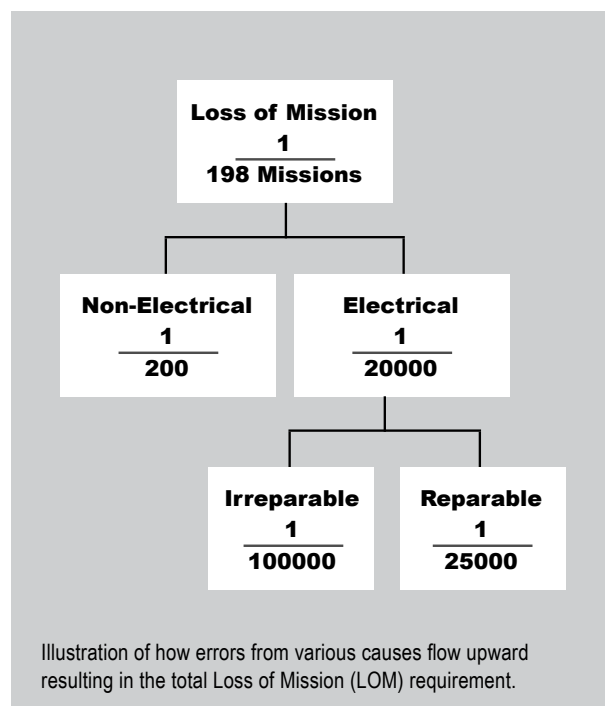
Loss of Mission
$\frac{1}{198 \text{ Missions}}$

Non-Electrical
$\frac{1}{200}$

Electrical
$\frac{1}{20000}$

Irreparable
$\frac{1}{100000}$

Reparable
$\frac{1}{25000}$

Illustration of how errors from various causes flow upward resulting in the total Loss of Mission (LOM) requirement.